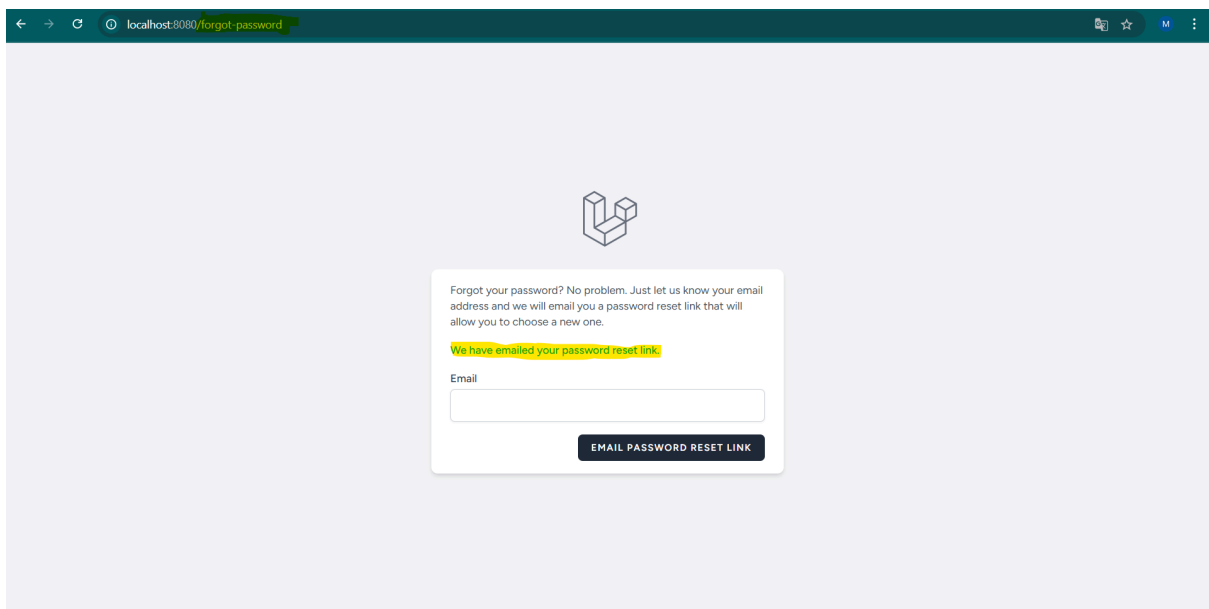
localhost:8080/forgot-password

M

Forgot your password? No problem. Just let us know your email address and we will email you a password reset link that will allow you to choose a new one.

We have emailed your password reset link.

Email

EMAIL PASSWORD RESET LINK